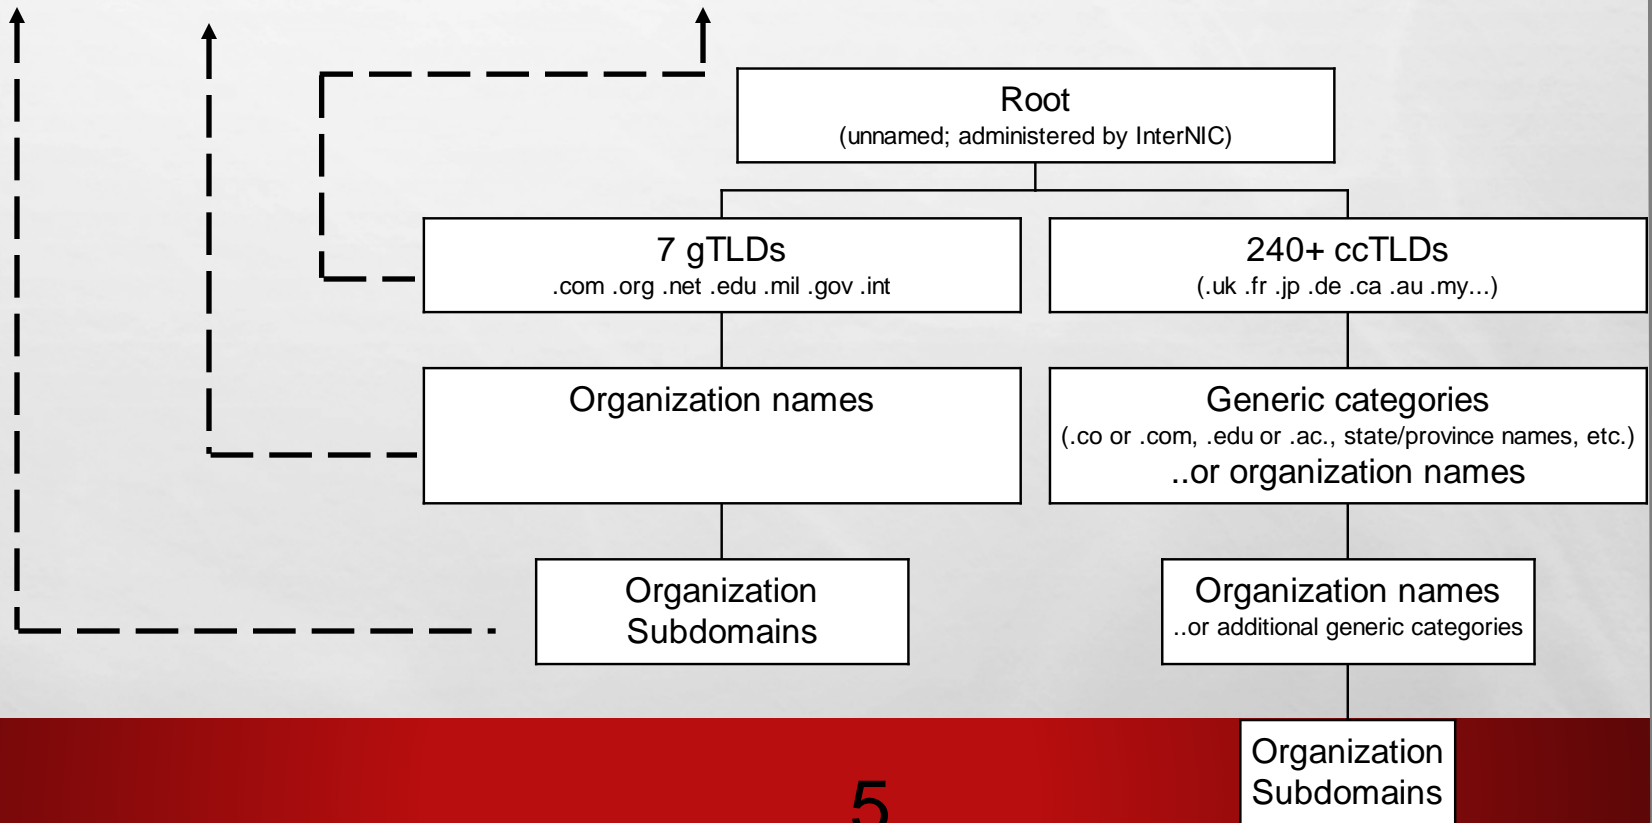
Root
(unnamed; administered by InterNIC)

7 gTLDs
.com .org .net .edu .mil .gov .int

240+ ccTLDs
(.uk .fr .jp .de .ca .au .my...)

Organization names

Generic categories
(.co or .com, .edu or .ac., state/province names, etc.)
..or organization names

Organization Subdomains

Organization names
..or additional generic categories

Organization Subdomains

5